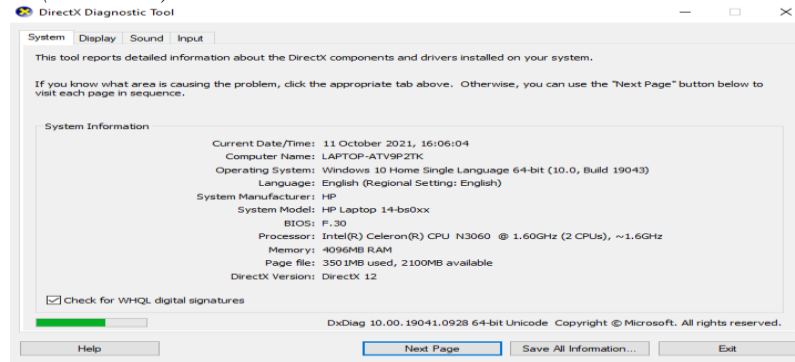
DirectX Diagnostic Tool

System | Display | Sound | Input

This tool reports detailed information about the DirectX components and drivers installed on your system.

If you know what area is causing the problem, click the appropriate tab above. Otherwise, you can use the "Next Page" button below to visit each page in sequence.

System Information

Current Date/Time: 11 October 2021, 16:06:04
Computer Name: LAPTOP-ATV9P2TK
Operating System: Windows 10 Home Single Language 64-bit (10.0, Build 19043)
Language: English (Regional Setting: English)
System Manufacturer: HP
System Model: HP Laptop 14-bs0xx
BIOS: F.30
Processor: Intel(R) Celeron(R) CPU N3060 @ 1.60GHz (2 CPUs), ~1.6GHz
Memory: 4096MB RAM
Page file: 3501MB used, 2100MB available
DirectX Version: DirectX 12

Check for WHQL digital signatures

DxDiag 10.00.19041.0928 64-bit Unicode Copyright © Microsoft. All rights reserved.

Help | Next Page | Save All Information... | Exit